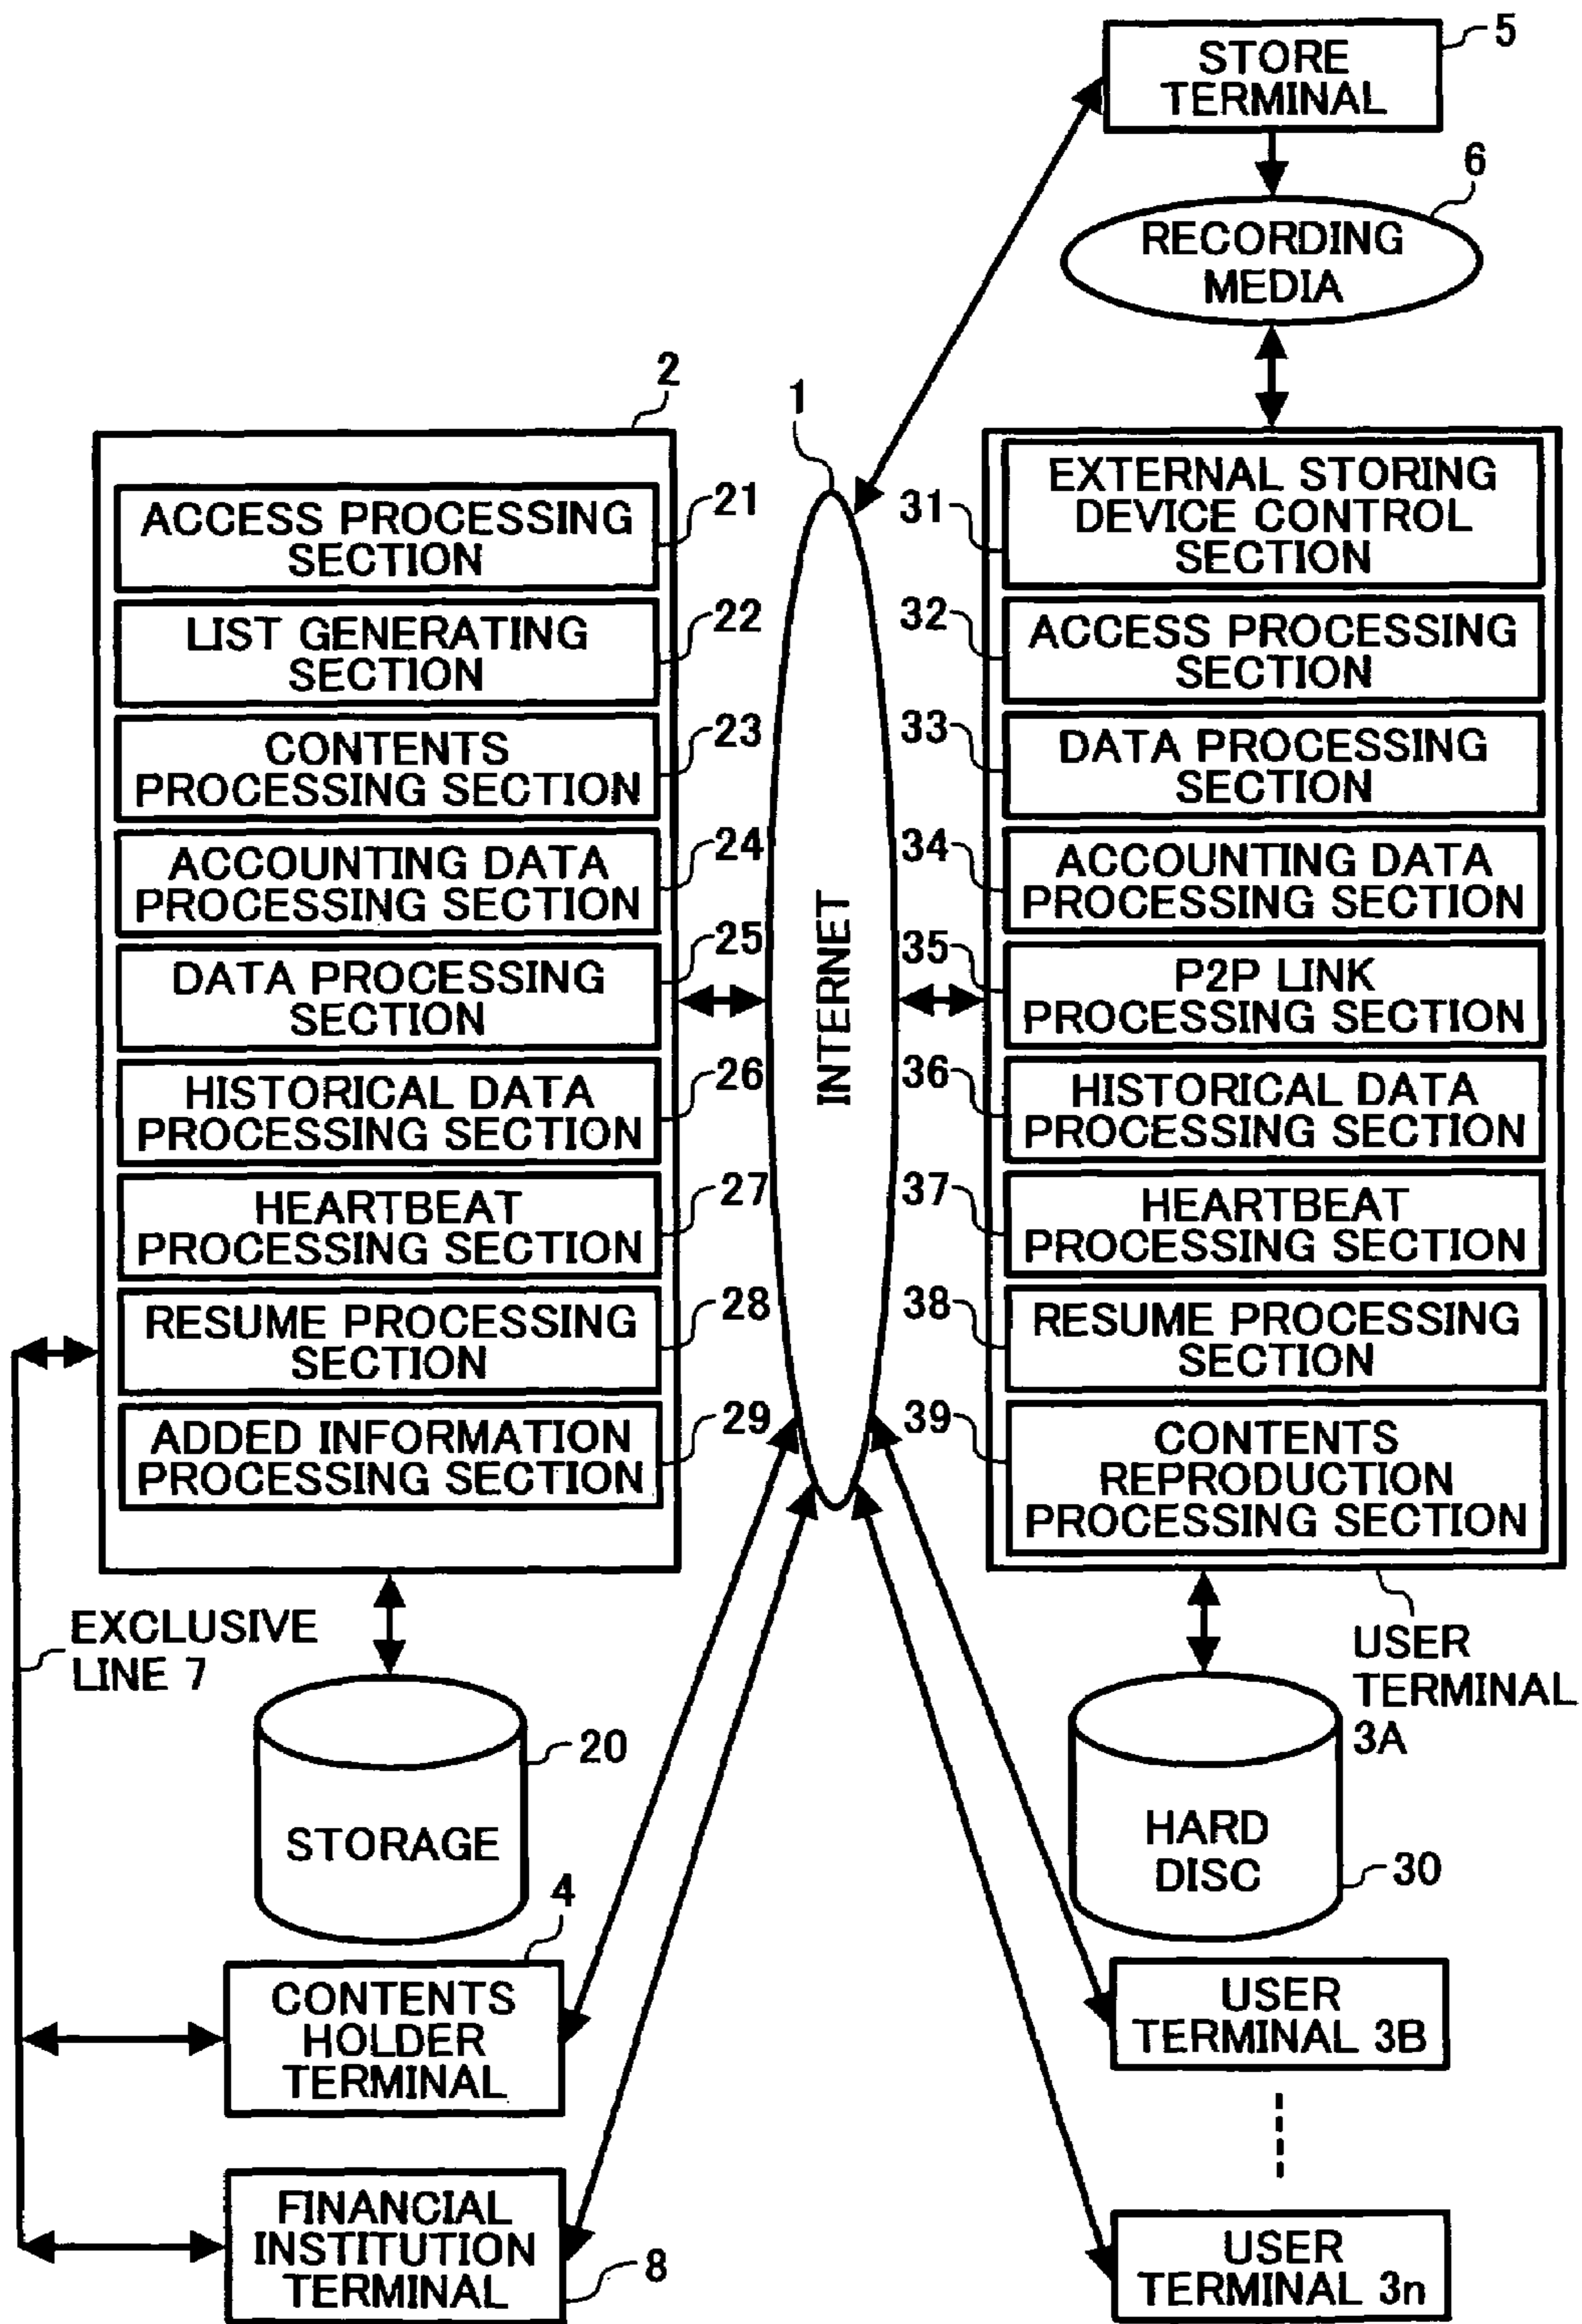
STORE TERMINAL
5
6
RECORDING MEDIA
2
1
ACCESS PROCESSING SECTION
21
LIST GENERATING SECTION
22
CONTENTS PROCESSING SECTION
23
ACCOUNTING DATA PROCESSING SECTION
24
DATA PROCESSING SECTION
25
HISTORICAL DATA PROCESSING SECTION
26
HEARTBEAT PROCESSING SECTION
27
RESUME PROCESSING SECTION
28
ADDED INFORMATION PROCESSING SECTION
29
INTERNET
31
EXTERNAL STORING DEVICE CONTROL SECTION
32
ACCESS PROCESSING SECTION
33
DATA PROCESSING SECTION
34
ACCOUNTING DATA PROCESSING SECTION
35
P2P LINK PROCESSING SECTION
36
HISTORICAL DATA PROCESSING SECTION
37
HEARTBEAT PROCESSING SECTION
38
RESUME PROCESSING SECTION
39
CONTENTS REPRODUCTION PROCESSING SECTION
EXCLUSIVE LINE 7
USER TERMINAL 3A
STORAGE
20
HARD DISC
30
4
CONTENTS HOLDER TERMINAL
USER TERMINAL 3B
FINANCIAL INSTITUTION TERMINAL
8
USER TERMINAL 3n